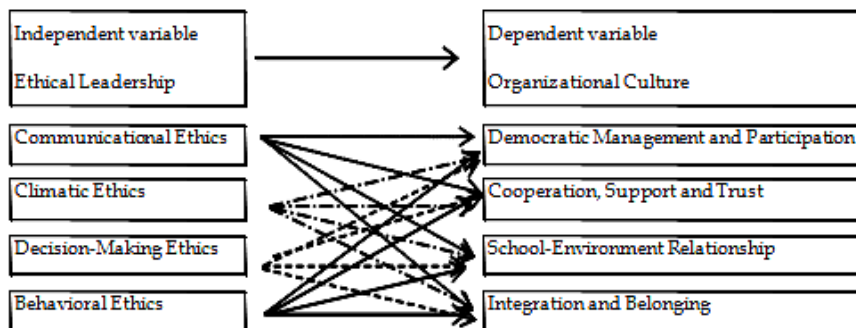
Independent variable

Ethical Leadership

Communicational Ethics

Climatic Ethics

Decision-Making Ethics

Behavioral Ethics

Dependent variable

Organizational Culture

Democratic Management and Participation

Cooperation, Support and Trust

School-Environment Relationship

Integration and Belonging